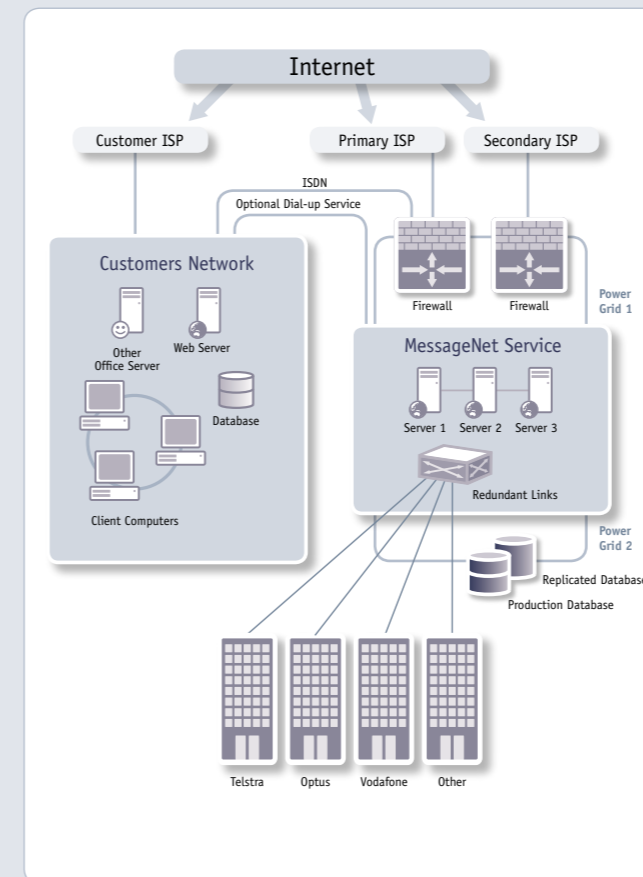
Internet

Customer ISP

Primary ISP

Secondary ISP

ISDN

Optional Dial-up Service

Customers Network

Other Office Server

Web Server

Database

Client Computers

Firewall

Firewall

Power Grid 1

MessageNet Service

Server 1

Server 2

Server 3

Redundant Links

Power Grid 2

Replicated Database

Production Database

Telstra

Optus

Vodafone

Other